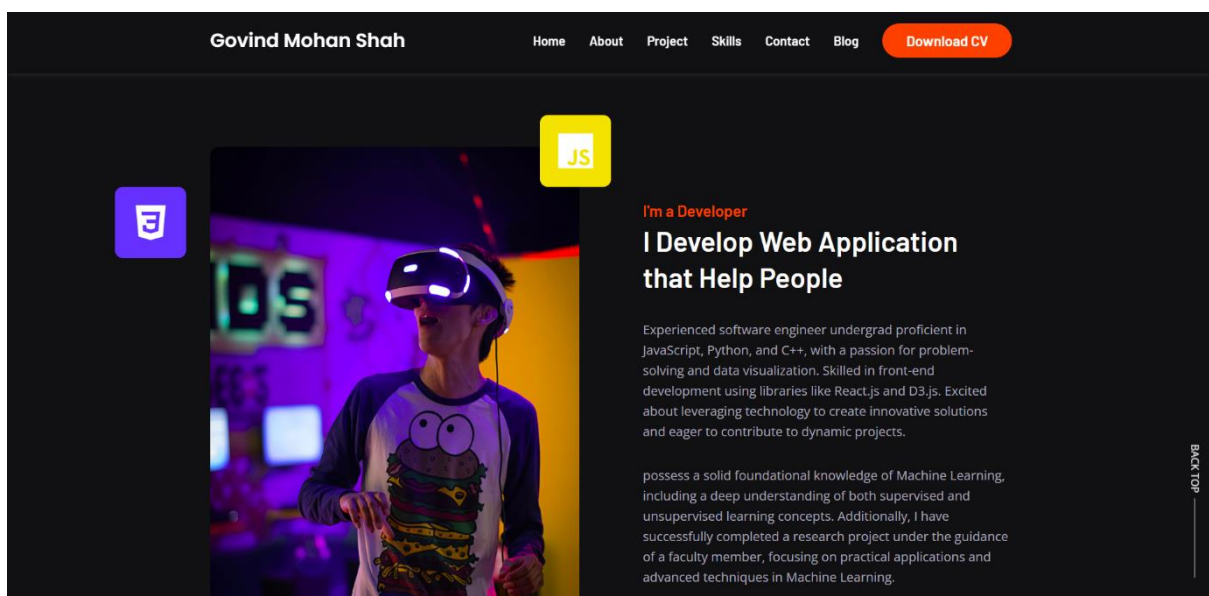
Govind Mohan Shah

Home About Project Skills Contact Blog Download CV

JS

3

I'm a Developer

I Develop Web Application that Help People

Experienced software engineer undergrad proficient in JavaScript, Python, and C++, with a passion for problem-solving and data visualization. Skilled in front-end development using libraries like React.js and D3.js. Excited about leveraging technology to create innovative solutions and eager to contribute to dynamic projects.

possess a solid foundational knowledge of Machine Learning, including a deep understanding of both supervised and unsupervised learning concepts. Additionally, I have successfully completed a research project under the guidance of a faculty member, focusing on practical applications and advanced techniques in Machine Learning.

BACK TOP